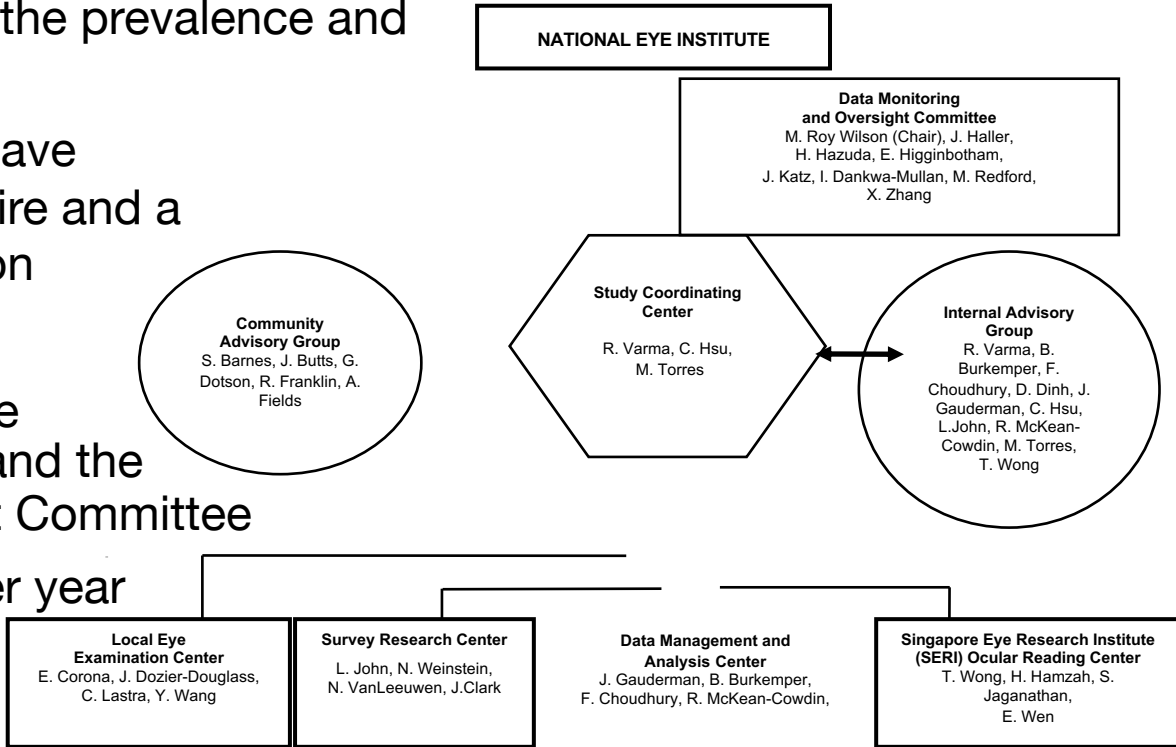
the prevalence and

ave
ire and a
on

e
and the
Committee

er year

NATIONAL EYE INSTITUTE

Data Monitoring and Oversight Committee
M. Roy Wilson (Chair), J. Haller, H. Hazuda, E. Higginbotham, J. Katz, I. Dankwa-Mullan, M. Redford, X. Zhang

Community Advisory Group
S. Barnes, J. Butts, G. Dotson, R. Franklin, A. Fields

Study Coordinating Center
R. Varma, C. Hsu, M. Torres

Internal Advisory Group
R. Varma, B. Burkemper, F. Choudhury, D. Dinh, J. Gauderman, C. Hsu, L.John, R. McKean-Cowdin, M. Torres, T. Wong

Local Eye Examination Center
E. Corona, J. Dozier-Douglass, C. Lastra, Y. Wang

Survey Research Center
L. John, N. Weinstein, N. VanLeeuwen, J.Clark

Data Management and Analysis Center
J. Gauderman, B. Burkemper, F. Choudhury, R. McKean-Cowdin,

Singapore Eye Research Institute (SERI) Ocular Reading Center
T. Wong, H. Hamzah, S. Jaganathan, E. Wen